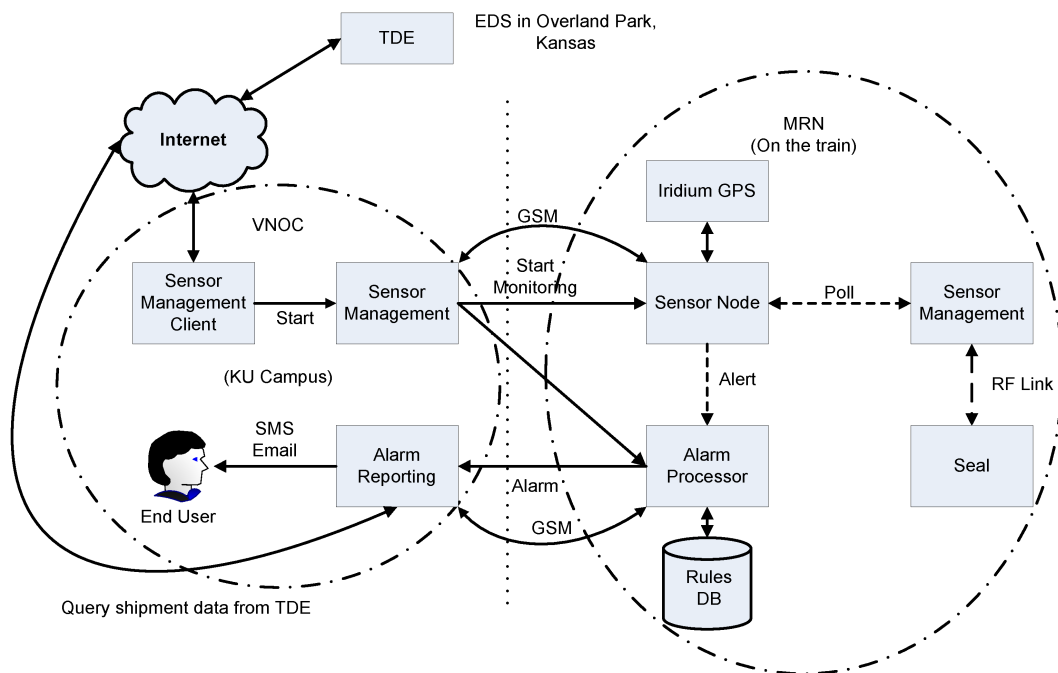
TDE

EDS in Overland Park, Kansas

Internet

MRN (On the train)

Iridium GPS

VNOC

GSM

Sensor Management Client

Start

Sensor Management

Start Monitoring

Sensor Node

Poll

Sensor Management

(KU Campus)

Alert

RF Link

SMS Email

Alarm Reporting

Alarm

Alarm Processor

Seal

End User

GSM

Rules DB

Query shipment data from TDE